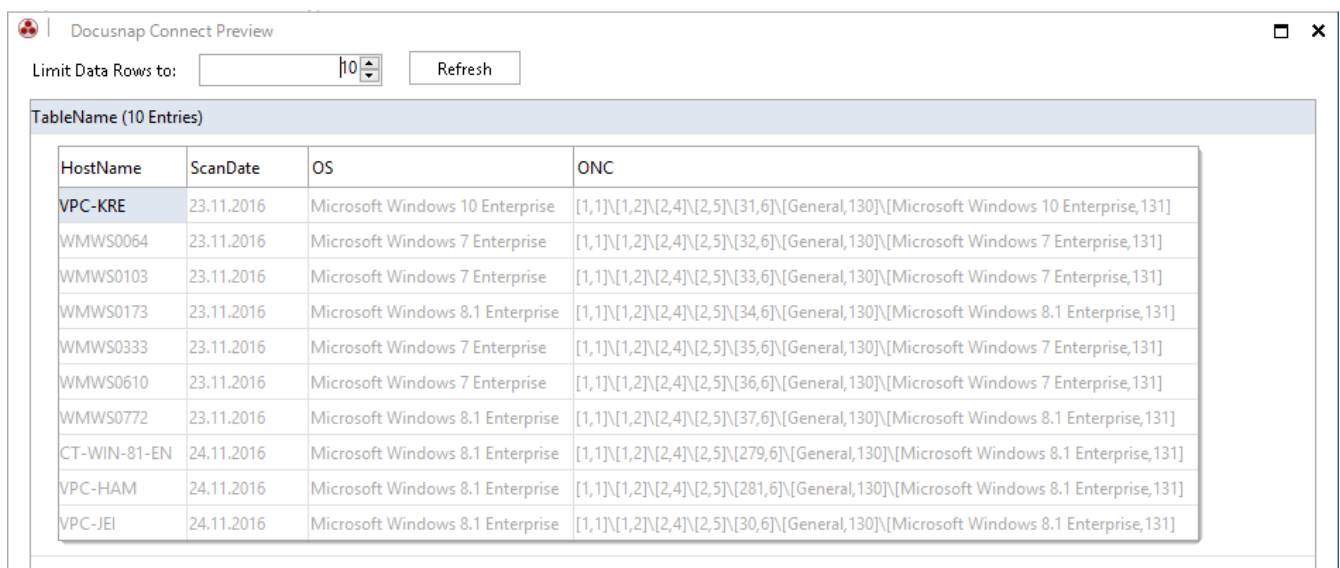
Docusnap Connect Preview

Limit Data Rows to: 10 Refresh

TableName (10 Entries)

| HostName | ScanDate | OS | ONC |
|---|---|---|---|
| VPC-KRE | 23.11.2016 | Microsoft Windows 10 Enterprise | [1,1]\[1,2]\[2,4]\[2,5]\[31,6]\[General,130]\[Microsoft Windows 10 Enterprise,131] |
| WMWS0064 | 23.11.2016 | Microsoft Windows 7 Enterprise | [1,1]\[1,2]\[2,4]\[2,5]\[32,6]\[General,130]\[Microsoft Windows 7 Enterprise,131] |
| WMWS0103 | 23.11.2016 | Microsoft Windows 7 Enterprise | [1,1]\[1,2]\[2,4]\[2,5]\[33,6]\[General,130]\[Microsoft Windows 7 Enterprise,131] |
| WMWS0173 | 23.11.2016 | Microsoft Windows 8.1 Enterprise | [1,1]\[1,2]\[2,4]\[2,5]\[34,6]\[General,130]\[Microsoft Windows 8.1 Enterprise,131] |
| WMWS0333 | 23.11.2016 | Microsoft Windows 7 Enterprise | [1,1]\[1,2]\[2,4]\[2,5]\[35,6]\[General,130]\[Microsoft Windows 7 Enterprise,131] |
| WMWS0610 | 23.11.2016 | Microsoft Windows 7 Enterprise | [1,1]\[1,2]\[2,4]\[2,5]\[36,6]\[General,130]\[Microsoft Windows 7 Enterprise,131] |
| WMWS0772 | 23.11.2016 | Microsoft Windows 8.1 Enterprise | [1,1]\[1,2]\[2,4]\[2,5]\[37,6]\[General,130]\[Microsoft Windows 8.1 Enterprise,131] |
| CT-WIN-81-EN | 24.11.2016 | Microsoft Windows 8.1 Enterprise | [1,1]\[1,2]\[2,4]\[2,5]\[279,6]\[General,130]\[Microsoft Windows 8.1 Enterprise,131] |
| VPC-HAM | 24.11.2016 | Microsoft Windows 8.1 Enterprise | [1,1]\[1,2]\[2,4]\[2,5]\[281,6]\[General,130]\[Microsoft Windows 8.1 Enterprise,131] |
| VPC-JEI | 24.11.2016 | Microsoft Windows 8.1 Enterprise | [1,1]\[1,2]\[2,4]\[2,5]\[30,6]\[General,130]\[Microsoft Windows 8.1 Enterprise,131] |